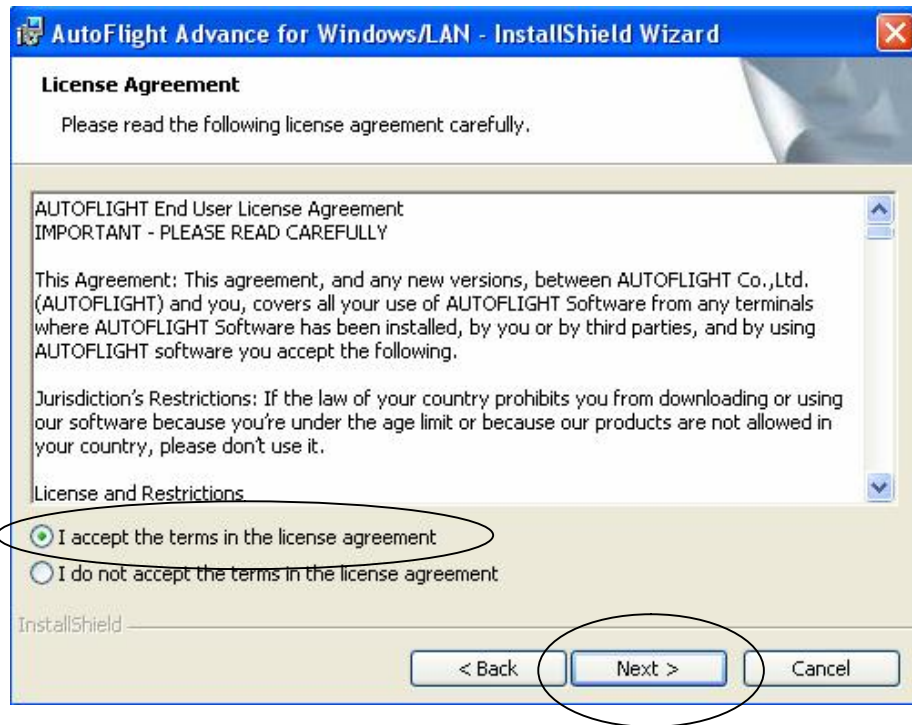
AutoFlight Advance for Windows/LAN - InstallShield Wizard

License Agreement

Please read the following license agreement carefully.

AUTOFLIGHT End User License Agreement
IMPORTANT - PLEASE READ CAREFULLY

This Agreement: This agreement, and any new versions, between AUTOFLIGHT Co.,Ltd. (AUTOFLIGHT) and you, covers all your use of AUTOFLIGHT Software from any terminals where AUTOFLIGHT Software has been installed, by you or by third parties, and by using AUTOFLIGHT software you accept the following.

Jurisdiction's Restrictions: If the law of your country prohibits you from downloading or using our software because you're under the age limit or because our products are not allowed in your country, please don't use it.

License and Restrictions

I accept the terms in the license agreement

I do not accept the terms in the license agreement

InstallShield

< Back

Next >

Cancel